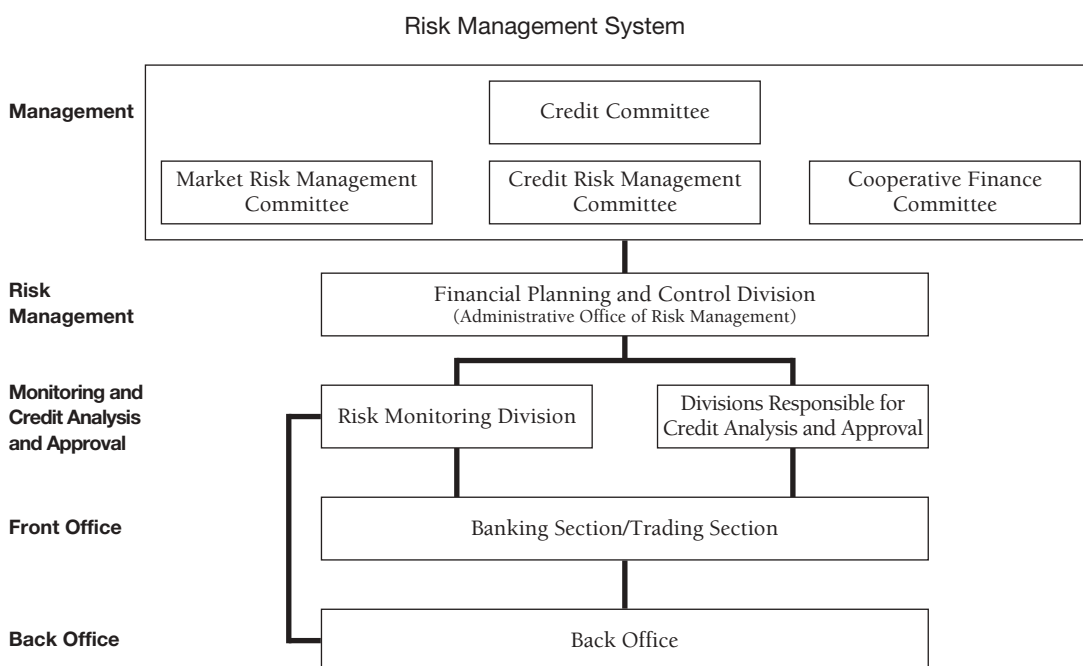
Risk Management System

Management

Credit Committee

Market Risk Management Committee

Credit Risk Management Committee

Cooperative Finance Committee

Risk Management

Financial Planning and Control Division
(Administrative Office of Risk Management)

Monitoring and Credit Analysis and Approval

Risk Monitoring Division

Divisions Responsible for Credit Analysis and Approval

Front Office

Banking Section/Trading Section

Back Office

Back Office